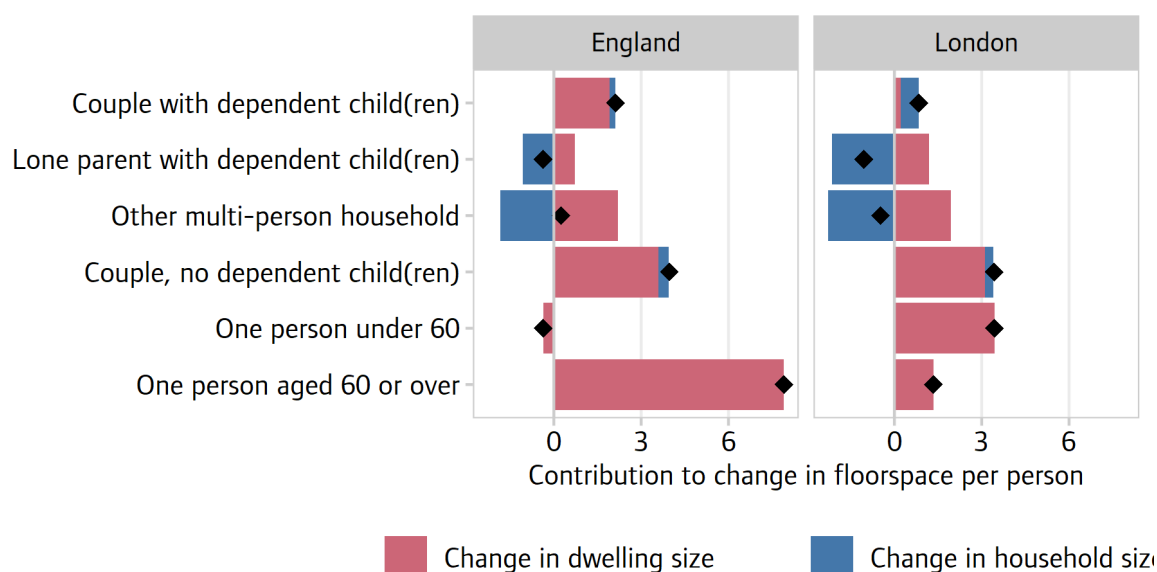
England

London

Couple with dependent child(ren)

Lone parent with dependent child(ren)

Other multi-person household

Couple, no dependent child(ren)

One person under 60

One person aged 60 or over

0 3 6

0 3 6

Contribution to change in floorspace per person

Change in dwelling size

Change in household siz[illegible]